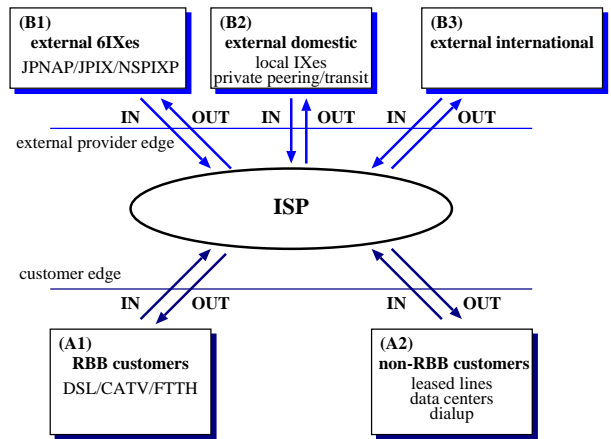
(B1)
external 6IXes
JPNAP/JPIX/NSPIXP

(B2)
external domestic
local IXes
private peering/transit

(B3)
external international

IN OUT IN OUT IN OUT

external provider edge

ISP

customer edge

IN OUT IN OUT

(A1)
RBB customers
DSL/CATV/FTTH

(A2)
non-RBB customers
leased lines
data centers
dialup